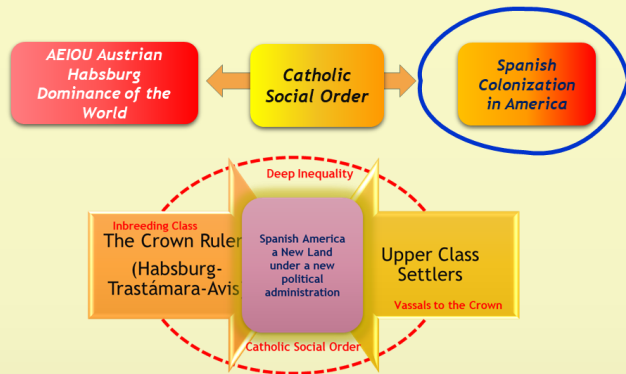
AEIOU Austrian Habsburg Dominance of the World

Catholic Social Order

Spanish Colonization in America

Deep Inequality

Inbreeding Class

The Crown Ruler (Habsburg-Trastámara-Avis)

Spanish America a New Land under a new political administration

Upper Class Settlers

Vassals to the Crown

Catholic Social Order